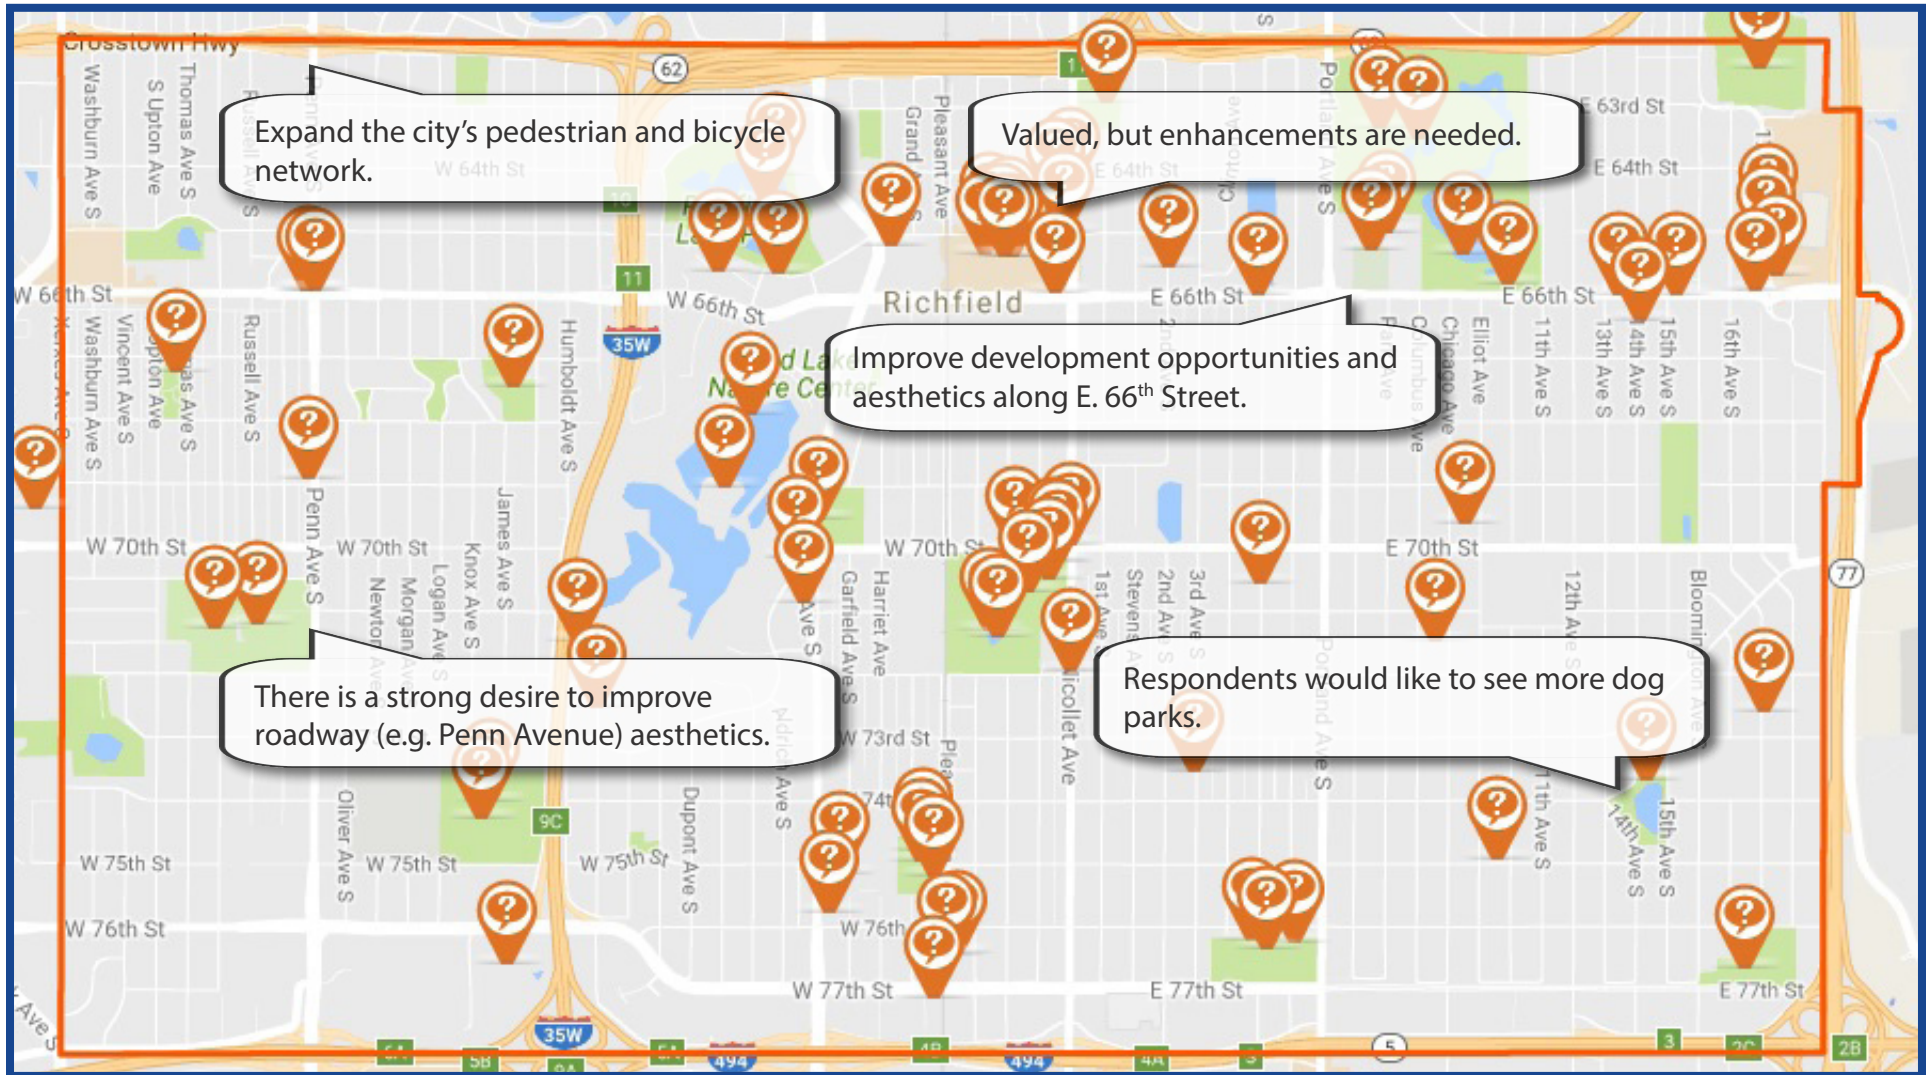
Crosstown Hwy

62

Expand the city's pedestrian and bicycle network.

Valued, but enhancements are needed.

E 63rd St

E 64th St

W 64th St

Washburn Ave S

S Upton Ave

Thomas Ave S

Pleasant Ave

Grand

W 66th St

W 66th St

Richfield

E 66th St

E 66th St

11

35W

Improve development opportunities and aesthetics along E. 66th Street.

Russell Ave S

Humboldt Ave S

Vincent Ave S

Washburn Ave S

Elliot Ave

Chicago Ave

Columbus Ave

11th Ave S

13th Ave S

14th Ave S

15th Ave S

16th Ave S

W 70th St

W 70th St

W 70th St

E 70th St

Penn Ave S

James Ave S

Knox Ave S

Logan Ave S

Morgan Ave

Newton

Garfield Ave S

Harriet Ave

1st Ave

Stevens Ave

2nd Ave S

3rd Ave

12th Ave

Bloomington Ave

77

There is a strong desire to improve roadway (e.g. Penn Avenue) aesthetics.

Respondents would like to see more dog parks.

W 73rd St

Nicollet Ave

Portland Ave S

Oliver Ave S

Dupont Ave S

9C

W 75th St

W 75th St

W 75th St

11th Ave S

14th Ave S

15th Ave S

W 76th St

W 76th

W 77th St

E 77th St

E 77th St

35W

494

494

5

3

2B